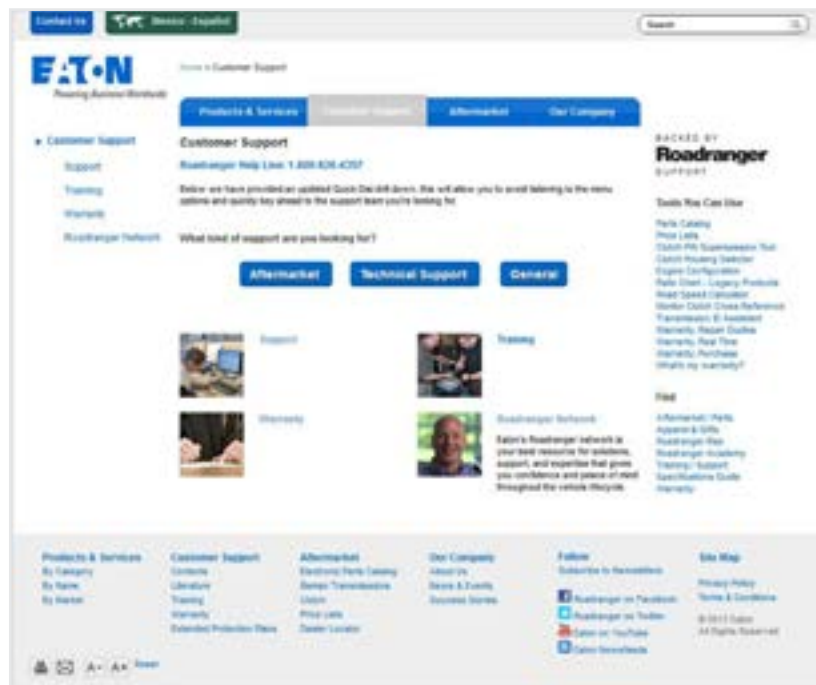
Contact Us | Mexico - Español | Search

EATON
Powering Business Worldwide

Home » Customer Support

Products & Services | Customer Support | Aftermarket | Our Company

• Customer Support
Support
Training
Warranty
Roadranger Network

Customer Support

Roadranger Help Line: 1.800.826.4357

Below we have provided an updated Quick Dial drill down, this will allow you to avoid listening to the menu options and quickly key ahead to the support team you're looking for.

What kind of support are you looking for?

Aftermarket | Technical Support | General

Support

Training

Warranty

Roadranger Network

Eaton's Roadranger network is your best resource for solutions, support, and expertise that gives you confidence and peace of mind throughout the vehicle lifecycle.

BACKED BY
Roadranger
SUPPORT

Tools You Can Use

Parts Catalog
Price Lists
Clutch PN Supersession Tool
Clutch Housing Selector
Engine Configuration
Ratio Chart - Legacy Products
Road Speed Calculator
Monitor Clutch Cross Reference
Transmission ID Assistant
Warranty, Repair Guides
Warranty, Real Time
Warranty, Purchase
What's my warranty?

Find

Aftermarket Parts
Apparel & Gifts
Roadranger Reps
Roadranger Academy
Training / Support
Specifications Guide
Warranty

Products & Services
By Category
By Name
By Market

Customer Support
Contacts
Literature
Training
Warranty
Extended Protection Plans

Aftermarket
Electronic Parts Catalog
Reman Transmissions
Clutch
Price Lists
Dealer Locator

Our Company
About Us
News & Events
Success Stories

Follow
Subscribe to Newsletters
Roadranger on Facebook
Roadranger on Twitter
Eaton on YouTube
Eaton Newsfeeds

Site Map
Privacy Policy
Terms & Conditions
© 2013 Eaton
All Rights Reserved

A- A+ Reset